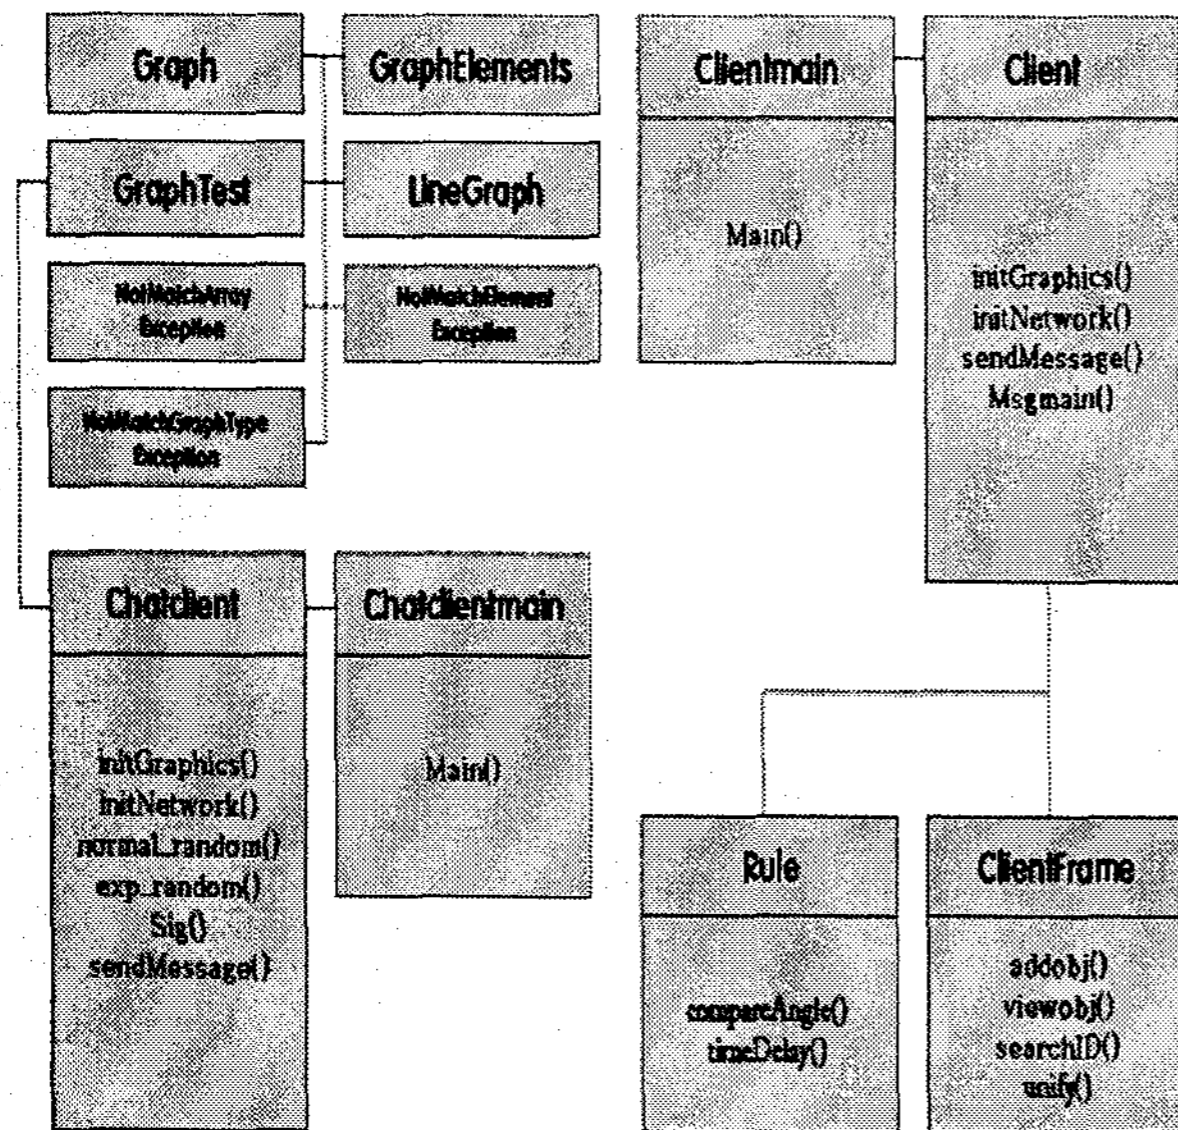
Graph

GraphElements

GraphTest

LineGraph

NotMatchArray Exception

NotMatchElement Exception

NotMatchGraphType Exception

Chatclient

initGraphics()
initNetwork()
normal_random()
exp_random()
Sig()
sendMessage()

Chatclientmain

Main()

Clientmain

Main()

Client

initGraphics()
initNetwork()
sendMessage()
Msgmain()

Rule

compareAngle()
timeDelay()

ClientFrame

addobj()
viewobj()
searchID()
unify()